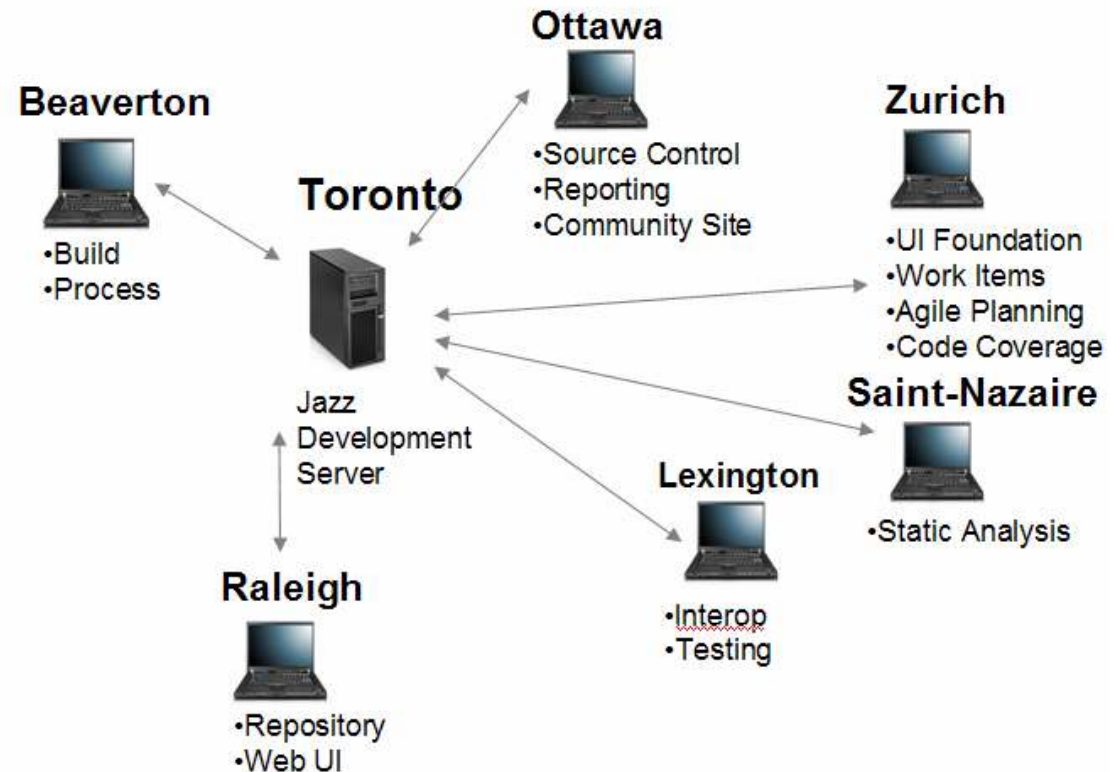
Ottawa
•Source Control
•Reporting
•Community Site

Beaverton
•Build
•Process

Toronto
Jazz Development Server

Zurich
•UI Foundation
•Work Items
•Agile Planning
•Code Coverage

Saint-Nazaire
•Static Analysis

Lexington
•Interop
•Testing

Raleigh
•Repository
•Web UI